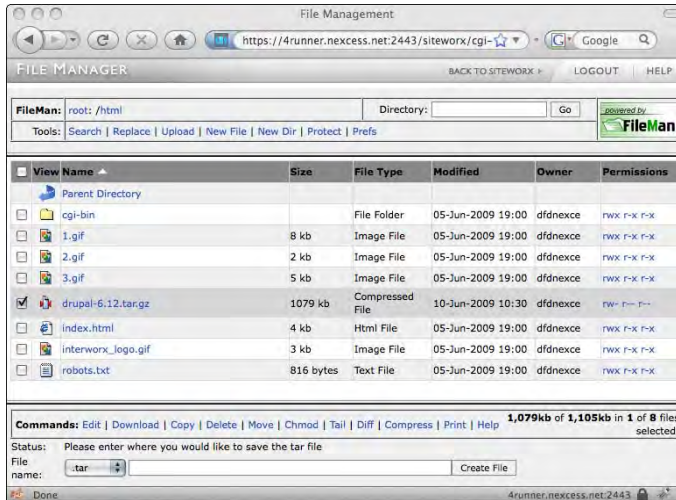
File Management

https://4runner.nexcess.net:2443/siteworx/cgi- Google

FILE MANAGER

BACK TO SITEWORX ▸ LOGOUT HELP

FileMan: root: /html

Directory: Go

powered by FileMan

Tools: Search | Replace | Upload | New File | New Dir | Protect | Prefs

| | View | Name ▲ | Size | File Type | Modified | Owner | Permissions |
|---|---|---|---|---|---|---|---|
| | | Parent Directory | | | | | |
| ☐ | | cgi-bin | | File Folder | 05-Jun-2009 19:00 | dfdnexce | rwx r-x r-x |
| ☐ | | 1.gif | 8 kb | Image File | 05-Jun-2009 19:00 | dfdnexce | rwx r-x r-x |
| ☐ | | 2.gif | 2 kb | Image File | 05-Jun-2009 19:00 | dfdnexce | rwx r-x r-x |
| ☐ | | 3.gif | 5 kb | Image File | 05-Jun-2009 19:00 | dfdnexce | rwx r-x r-x |
| ☑ | | drupal-6.12.tar.gz | 1079 kb | Compressed File | 10-Jun-2009 10:30 | dfdnexce | rw- r-- r-- |
| ☐ | | index.html | 4 kb | Html File | 05-Jun-2009 19:00 | dfdnexce | rwx r-x r-x |
| ☐ | | interworx_logo.gif | 3 kb | Image File | 05-Jun-2009 19:00 | dfdnexce | rwx r-x r-x |
| ☐ | | robots.txt | 816 bytes | Text File | 05-Jun-2009 19:00 | dfdnexce | rwx r-x r-x |

Commands: Edit | Download | Copy | Delete | Move | Chmod | Tail | Diff | Compress | Print | Help

1,079kb of 1,105kb in 1 of 8 files selected

Status: Please enter where you would like to save the tar file

File name: .tar Create File

Done

4runner.nexcess.net:2443